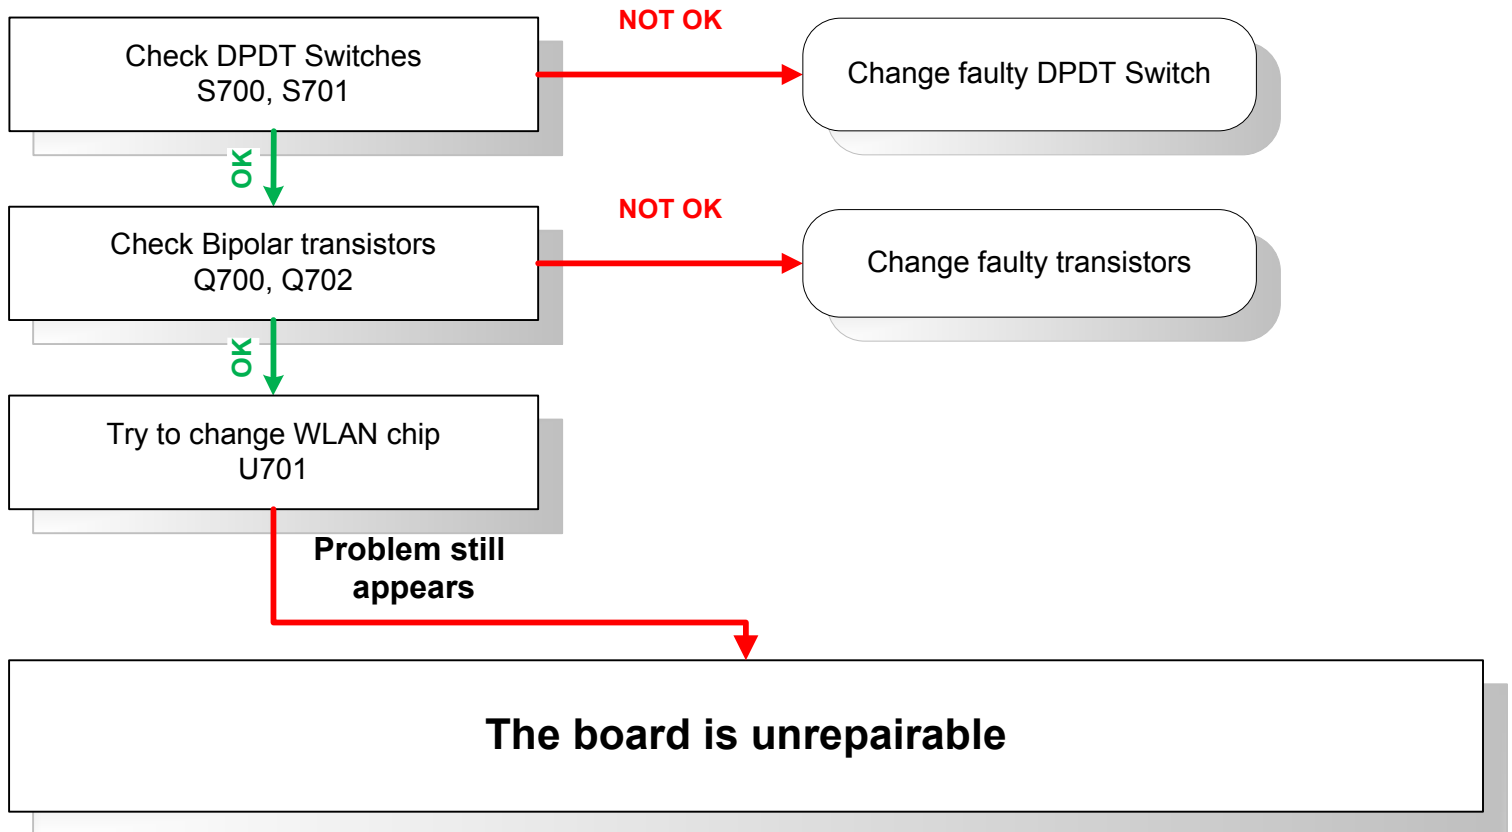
Check DPDT Switches
S700, S701

NOT OK

Change faulty DPDT Switch

OK

Check Bipolar transistors
Q700, Q702

NOT OK

Change faulty transistors

OK

Try to change WLAN chip
U701

Problem still appears

The board is unrepairable